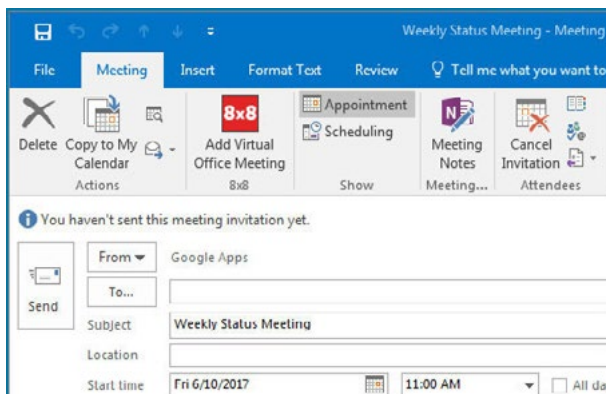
Weekly Status Meeting - Meeting

File Meeting Insert Format Text Review Tell me what you want to

Delete Copy to My Calendar Actions

8x8 Add Virtual Office Meeting 8x8

Appointment Scheduling Show

Meeting Notes Meeting...

Cancel Invitation Attendees

You haven't sent this meeting invitation yet.

Send

From Google Apps

To...

Subject Weekly Status Meeting

Location

Start time Fri 6/10/2017 11:00 AM All da